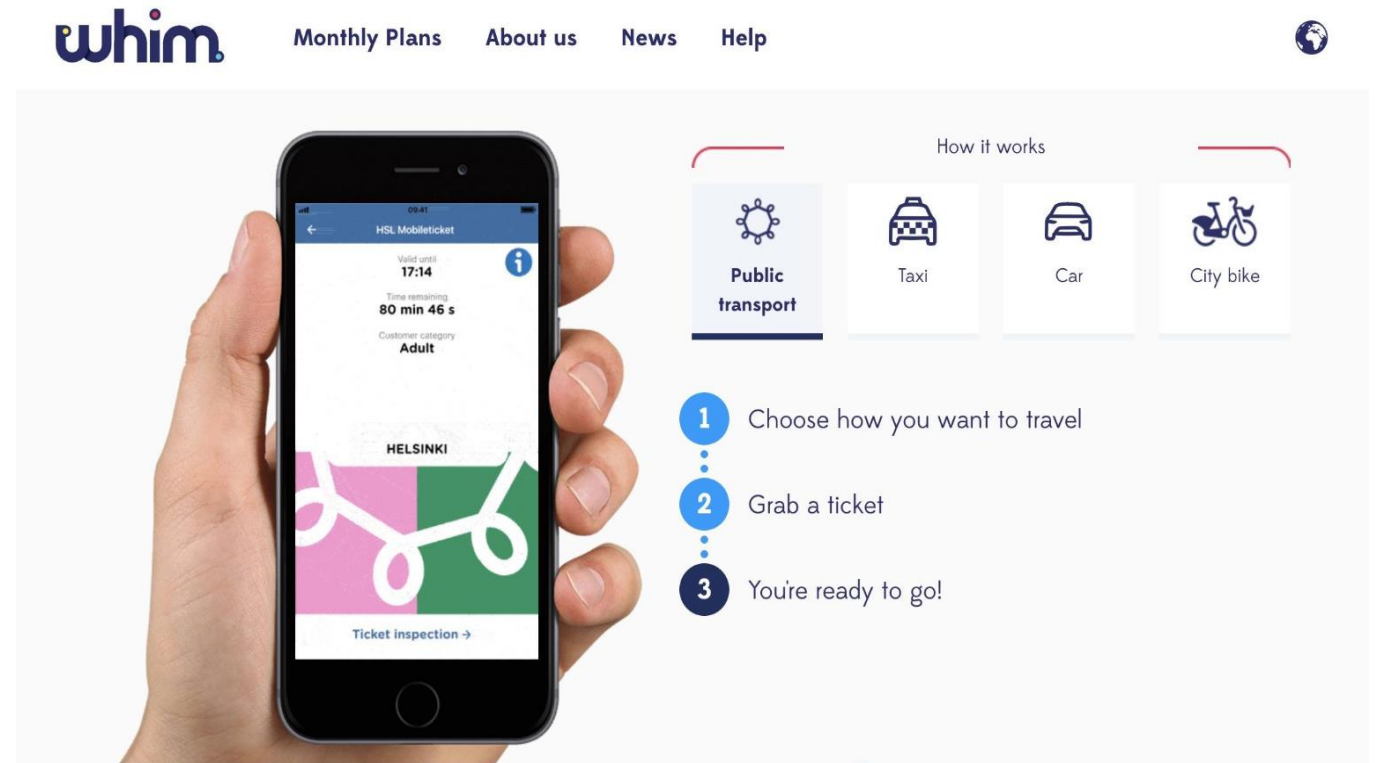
whim

Monthly Plans About us News Help

09:41

HSL Mobileticket

Valid until
17:14

Time remaining
80 min 46 s

Customer category
Adult

HELSINKI

Ticket inspection →

How it works

Public transport

Taxi

Car

City bike

1 Choose how you want to travel

2 Grab a ticket

3 You're ready to go!